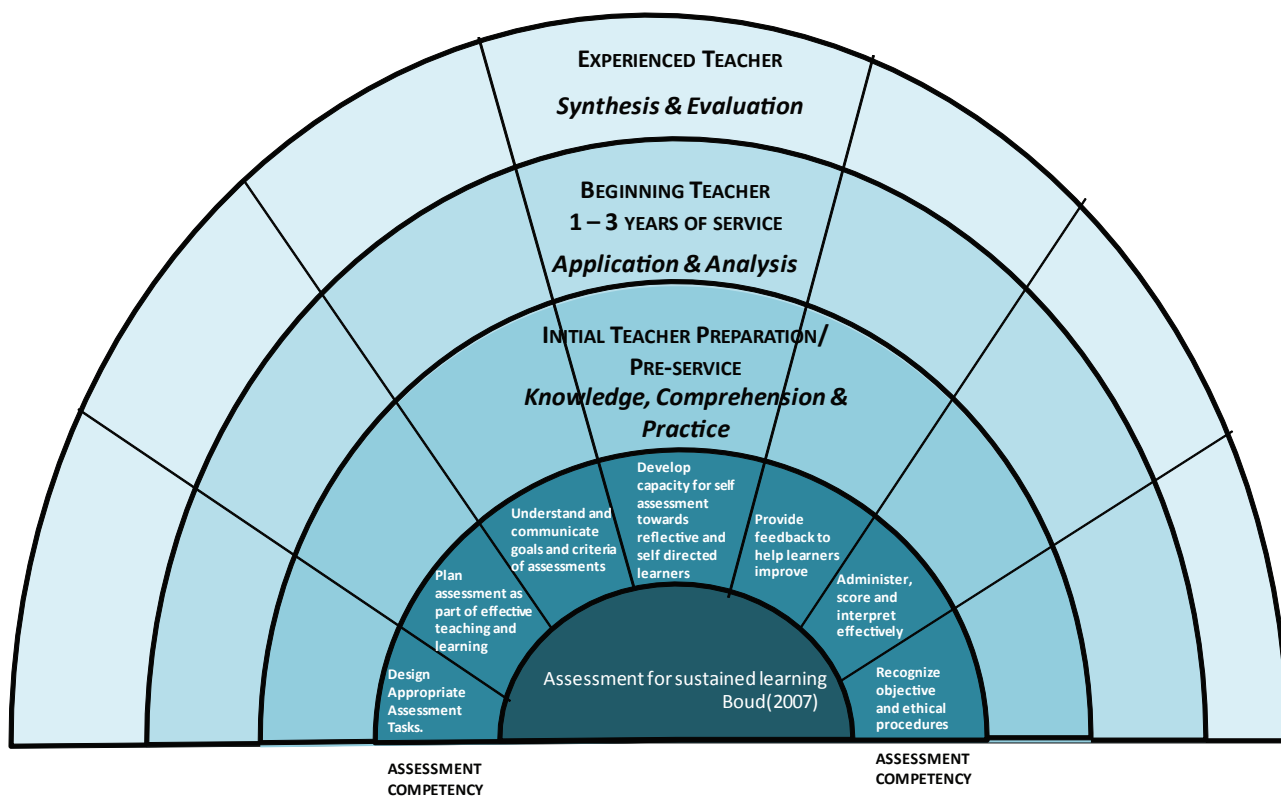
EXPERIENCED TEACHER

Synthesis & Evaluation

BEGINNING TEACHER
1 – 3 YEARS OF SERVICE

Application & Analysis

INITIAL TEACHER PREPARATION/
PRE-SERVICE

Knowledge, Comprehension & Practice

Design Appropriate Assessment Tasks.

Plan assessment as part of effective teaching and learning

Understand and communicate goals and criteria of assessments

Develop capacity for self assessment towards reflective and self directed learners

Provide feedback to help learners improve

Administer, score and interpret effectively

Recognize objective and ethical procedures

Assessment for sustained learning
Boud(2007)

ASSESSMENT COMPETENCY

ASSESSMENT COMPETENCY